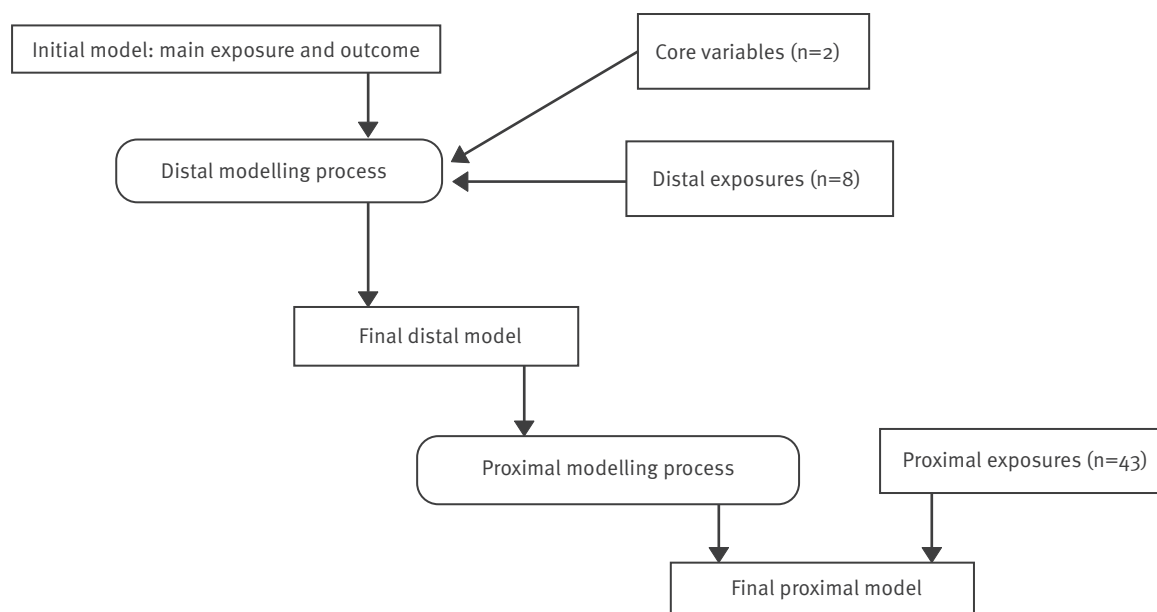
Initial model: main exposure and outcome

Core variables (n=2)

Distal modelling process

Distal exposures (n=8)

Final distal model

Proximal modelling process

Proximal exposures (n=43)

Final proximal model